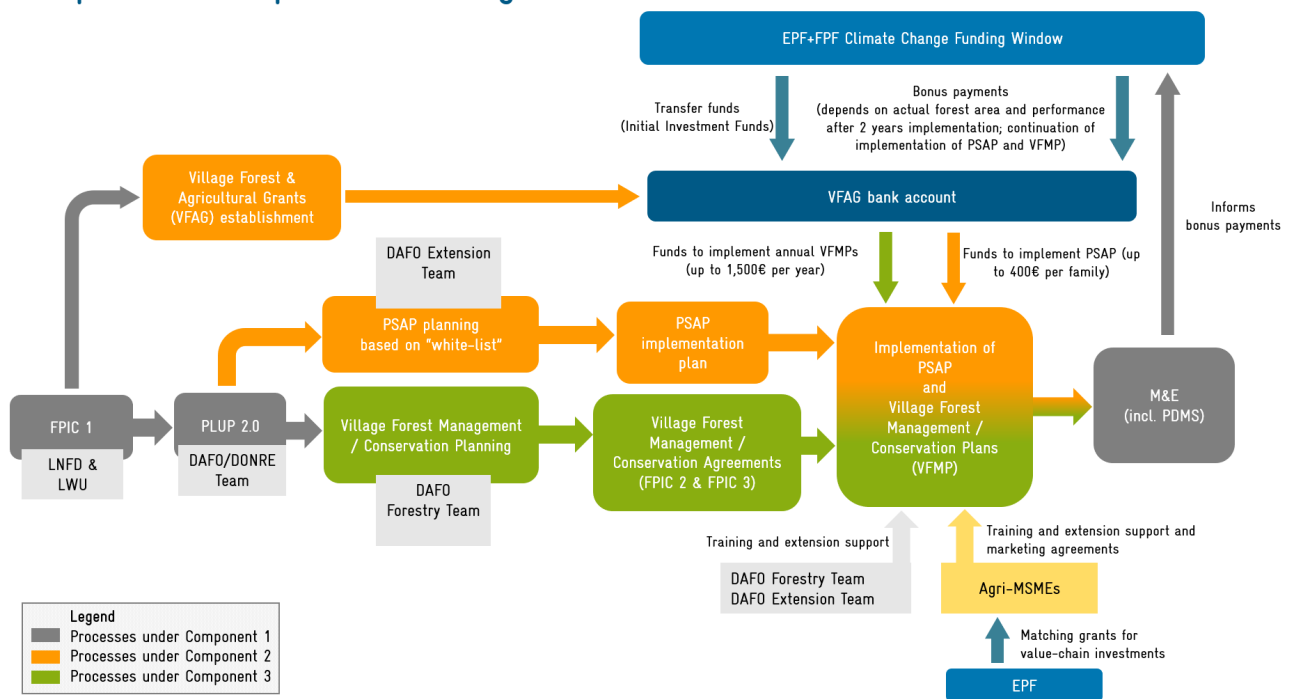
EPF+FPF Climate Change Funding Window

Transfer funds (Initial Investment Funds)

Bonus payments (depends on actual forest area and performance after 2 years implementation; continuation of implementation of PSAP and VFMP)

Village Forest & Agricultural Grants (VFAG) establishment

VFAG bank account

Informs bonus payments

DAFO Extension Team

Funds to implement annual VFMPs (up to 1,500€ per year)

Funds to implement PSAP (up to 400€ per family)

PSAP planning based on "white-list"

PSAP implementation plan

Implementation of PSAP and Village Forest Management / Conservation Plans (VFMP)

M&E (incl. PDMS)

FPIC 1

LNFD & LWU

PLUP 2.0

DAFO/DONRE Team

Village Forest Management / Conservation Planning

DAFO Forestry Team

Village Forest Management / Conservation Agreements (FPIC 2 & FPIC 3)

Training and extension support

Training and extension support and marketing agreements

DAFO Forestry Team
DAFO Extension Team

Agri-MSMEs

Matching grants for value-chain investments

EPF

Legend
Processes under Component 1
Processes under Component 2
Processes under Component 3